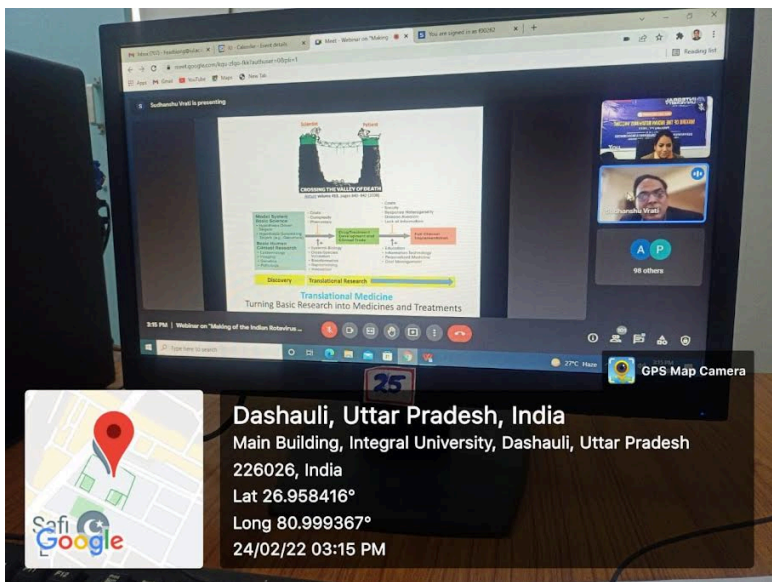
Meet - Webinar on "Making

You are signed in as

Sudhanshu Vrati is presenting

Science

Patient

CROSSING THE VALLEY OF DEATH

Discovery

Translational Research

Translational Medicine

Turning Basic Research into Medicines and Treatments

Sudhanshu Vrati

A P

98 others

3:15 PM | Webinar on "Making of the Indian Rotavirus ...

Type here to search

27°C Haze

GPS Map Camera

25

Dashauli, Uttar Pradesh, India

Main Building, Integral University, Dashauli, Uttar Pradesh 226026, India

Lat 26.958416°

Long 80.999367°

24/02/22 03:15 PM

Google